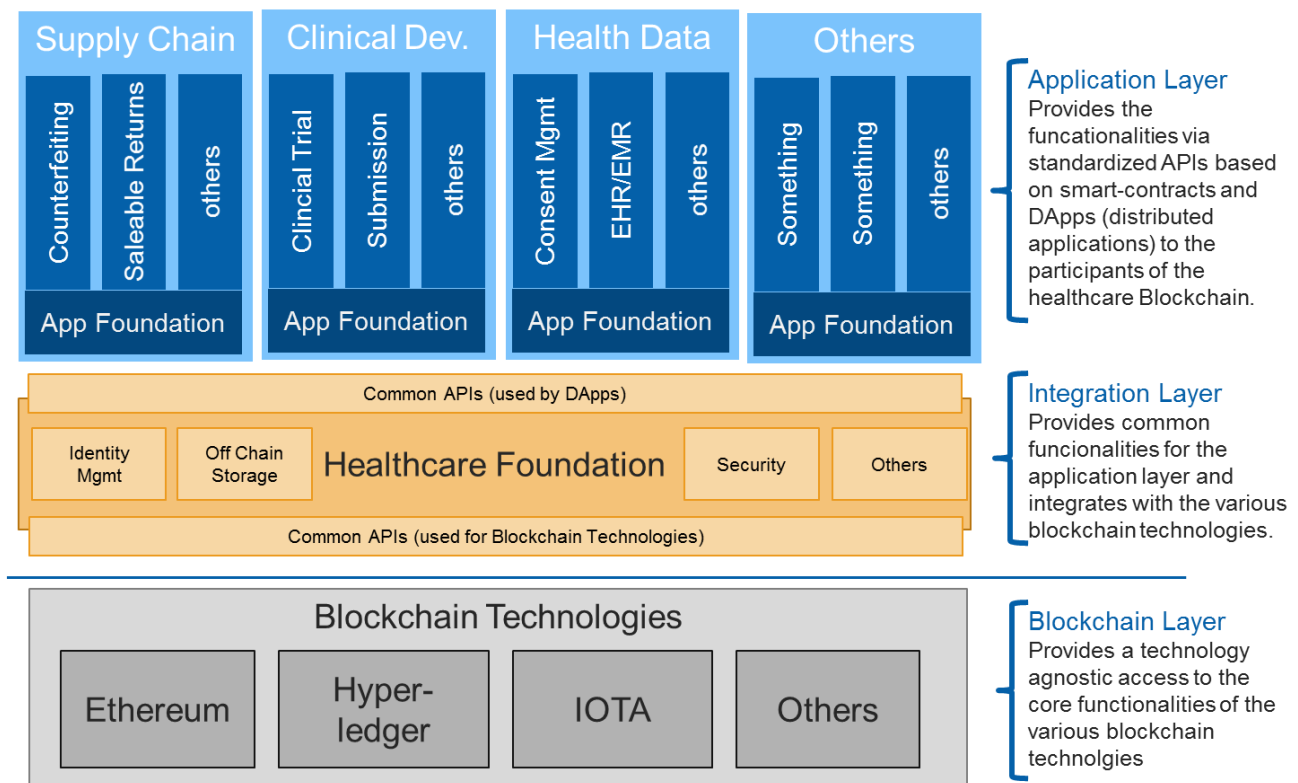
Supply Chain
Counterfeiting
Saleable Returns
others
App Foundation

Clinical Dev.
Clincial Trial
Submission
others
App Foundation

Health Data
Consent Mgmt
EHR/EMR
others
App Foundation

Others
Something
Something
others
App Foundation

Application Layer
Provides the funcationalities via standardized APIs based on smart-contracts and DApps (distributed applications) to the participants of the healthcare Blockchain.

Common APIs (used by DApps)
Identity Mgmt
Off Chain Storage
Healthcare Foundation
Security
Others
Common APIs (used for Blockchain Technologies)

Integration Layer
Provides common funcionalities for the application layer and integrates with the various blockchain technologies.

Blockchain Technologies
Ethereum
Hyper-ledger
IOTA
Others

Blockchain Layer
Provides a technology agnostic access to the core functionalities of the various blockchain technolgies